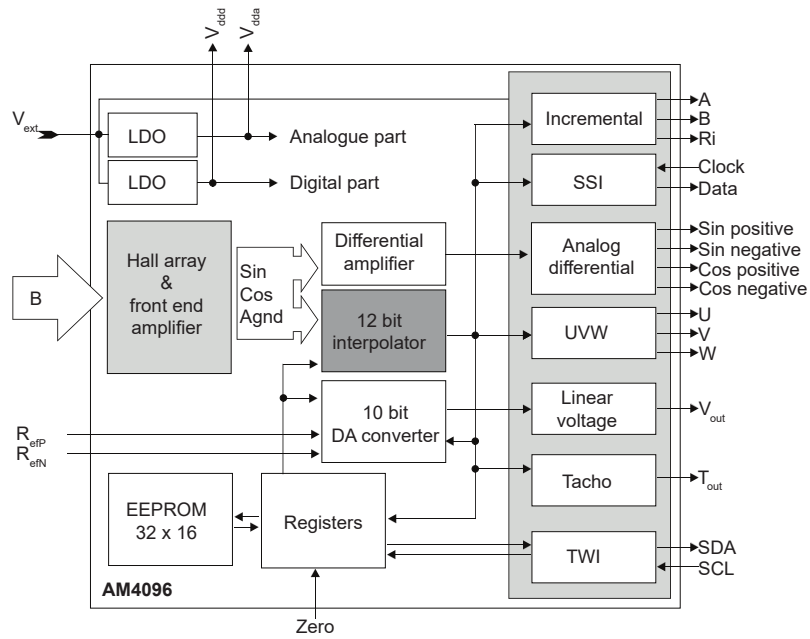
$V_{ddd}$
$V_{dda}$

$V_{ext}$

LDO

LDO

Analogue part

Digital part

Incremental

A
B
Ri

SSI

Clock
Data

Hall array & front end amplifier

B

Sin
Cos
Agnd

Differential amplifier

12 bit interpolator

Analog differential

Sin positive
Sin negative
Cos positive
Cos negative

UVW

U
V
W

10 bit DA converter

Linear voltage

$V_{out}$

$R_{efP}$
$R_{efN}$

Tacho

$T_{out}$

EEPROM 32 x 16

Registers

TWI

SDA
SCL

AM4096

Zero